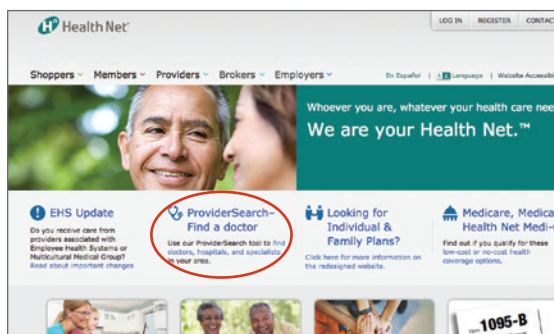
Health Net

LOG IN | REGISTER | CONTACT

Shoppers Members Providers Brokers Employers

En Español | Language | Website Accessibi

Whoever you are, whatever your health care nee

We are your Health Net.™

EHS Update

Do you receive care from providers associated with Employee Health Systems or Multicultural Medical Group? Read about important changes

ProviderSearch– Find a doctor

Use our ProviderSearch tool to find doctors, hospitals, and specialists in your area.

Looking for Individual & Family Plans?

Click here for more information on the redesigned website.

Medicare, Medica Health Net Medi-

Find out if you qualify for these low-cost or no-cost health coverage options.

1095-B